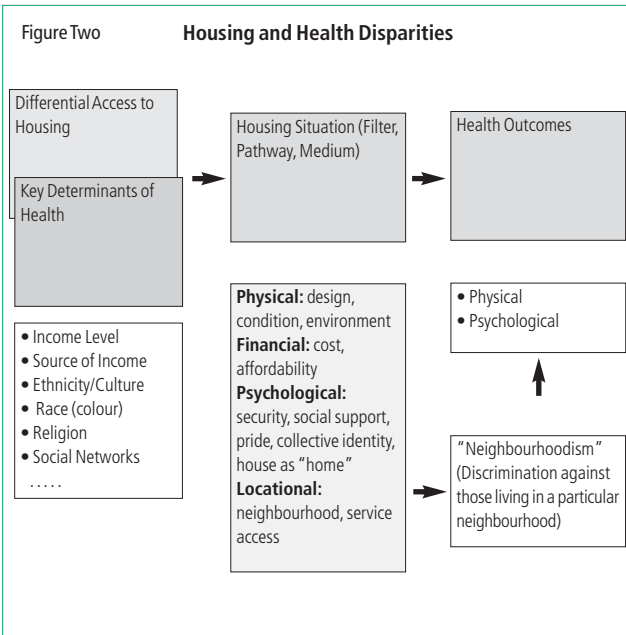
Figure Two

**Housing and Health Disparities**

Differential Access to Housing

Key Determinants of Health

Housing Situation (Filter, Pathway, Medium)

Health Outcomes

• Income Level
• Source of Income
• Ethnicity/Culture
• Race (colour)
• Religion
• Social Networks
.....

**Physical:** design, condition, environment
**Financial:** cost, affordability
**Psychological:** security, social support, pride, collective identity, house as "home"
**Locational:** neighbourhood, service access

• Physical
• Psychological

"Neighbourhoodism" (Discrimination against those living in a particular neighbourhood)